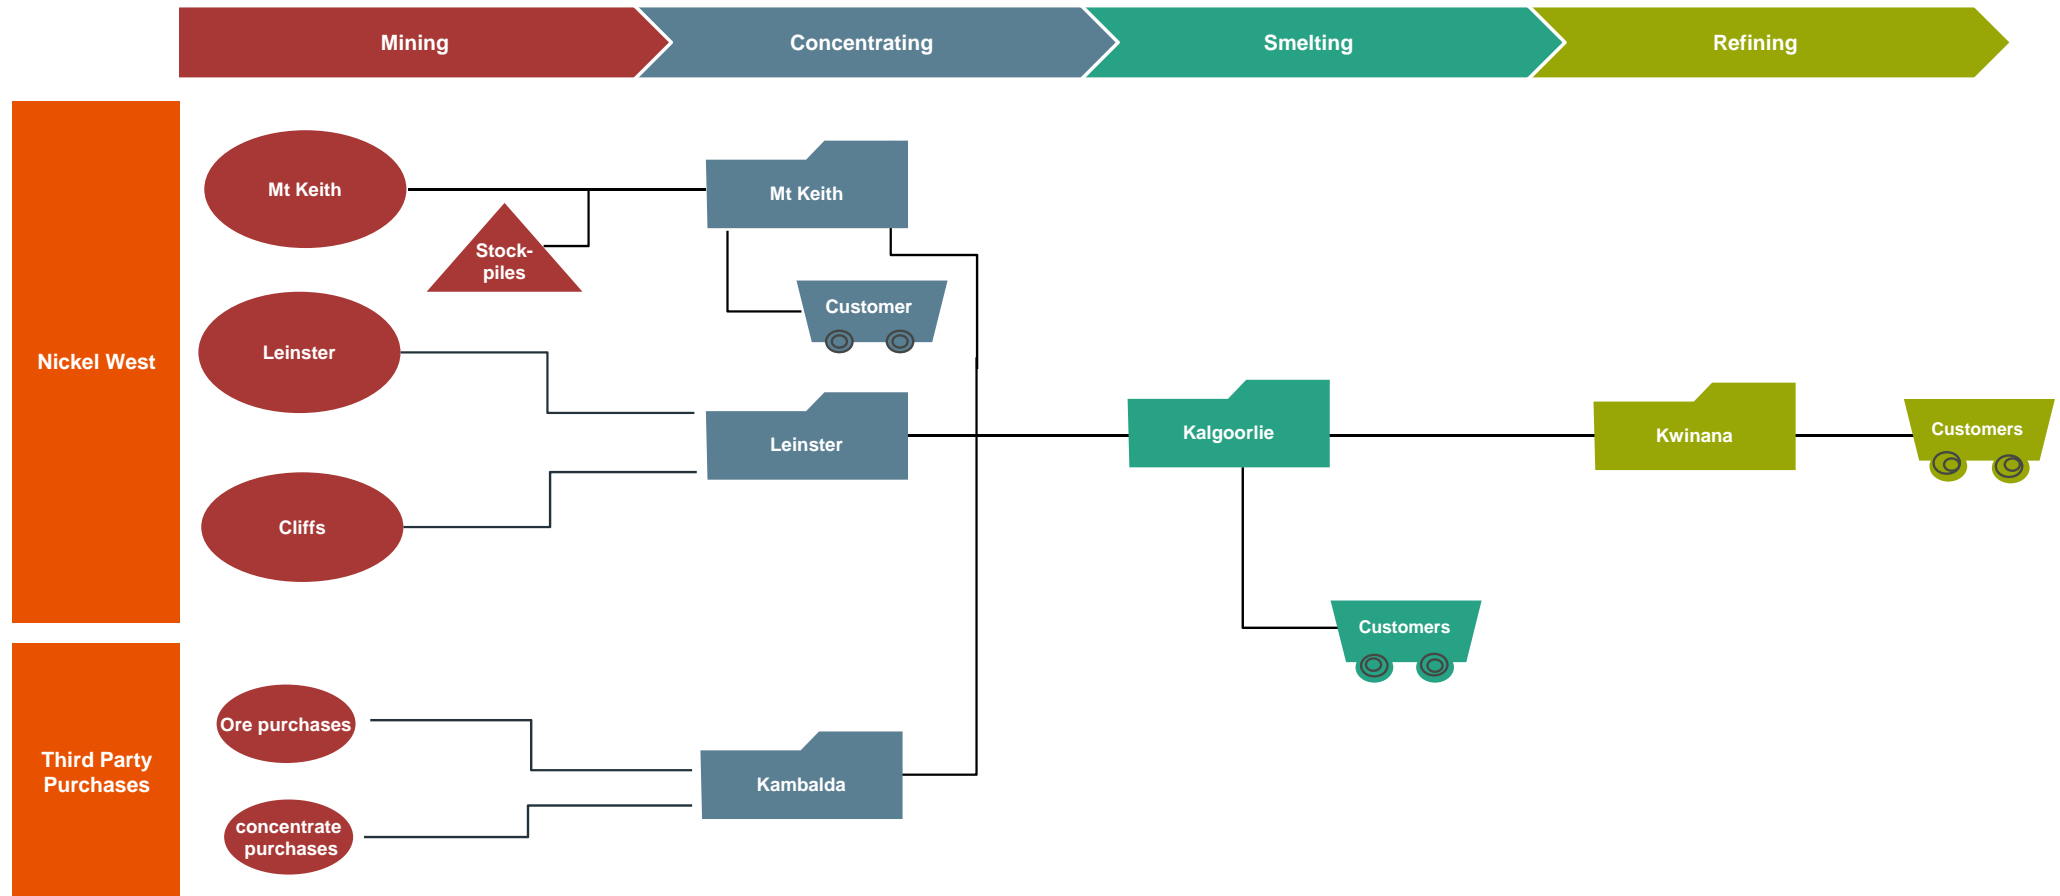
Mining
Concentrating
Smelting
Refining

Nickel West

Mt Keith

Stock-piles

Leinster

Cliffs

Mt Keith

Customer

Leinster

Kalgoorlie

Kwinana

Customers

Customers

Third Party Purchases

Ore purchases

concentrate purchases

Kambalda